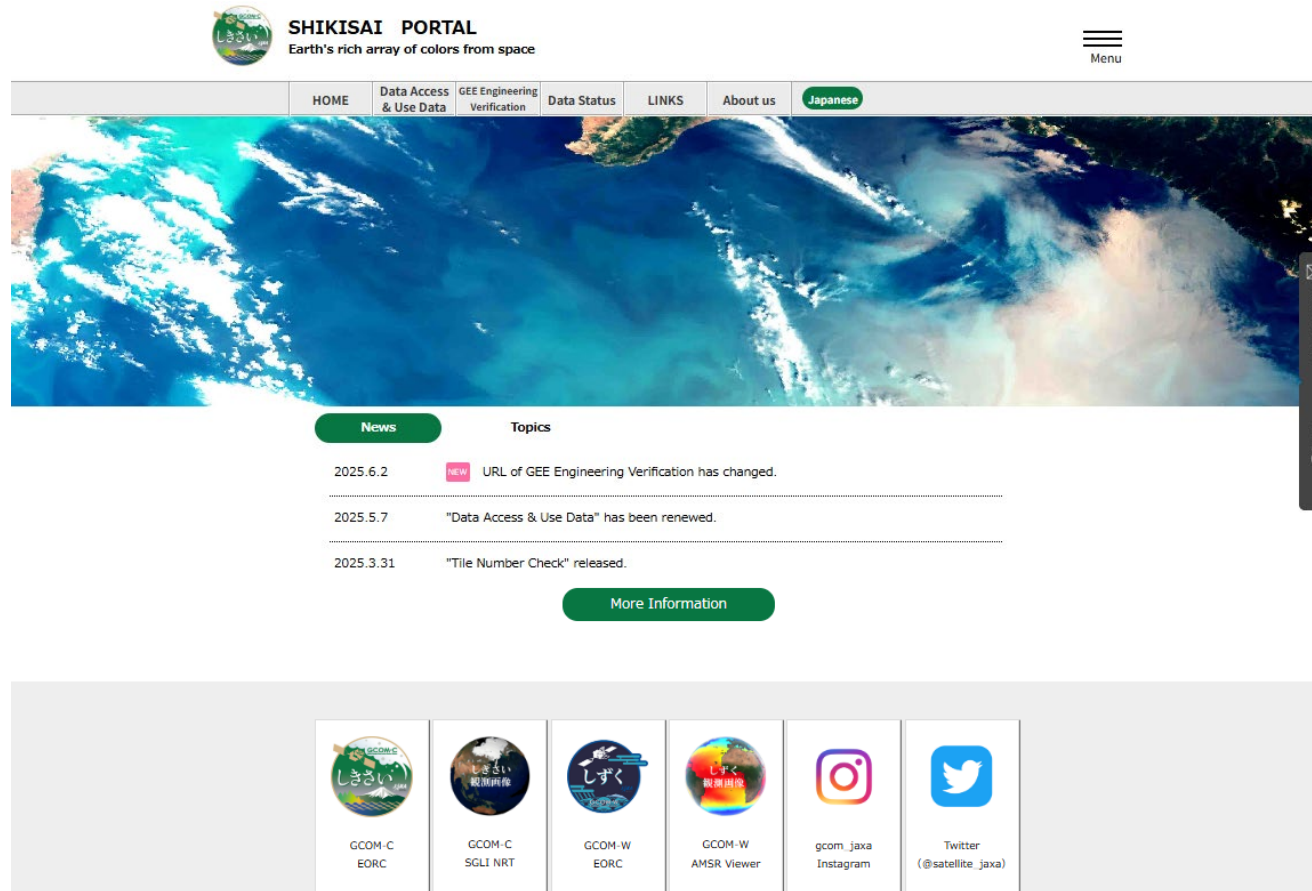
GCOM-C
しきさい

SHIKISAI PORTAL
Earth's rich array of colors from space

Menu

HOME | Data Access & Use Data | GEE Engineering Verification | Data Status | LINKS | About us | Japanese

News | Topics

2025.6.2 NEW URL of GEE Engineering Verification has changed.

2025.5.7 "Data Access & Use Data" has been renewed.

2025.3.31 "Tile Number Check" released.

More Information

GCOM-C
しきさい

GCOM-C
EORC

しきさい
観測画像

GCOM-C
SGLI NRT

しずく

GCOM-W
EORC

しずく
観測画像

GCOM-W
AMSR Viewer

gcom_jaxa
Instagram

Twitter
(@satellite_jaxa)